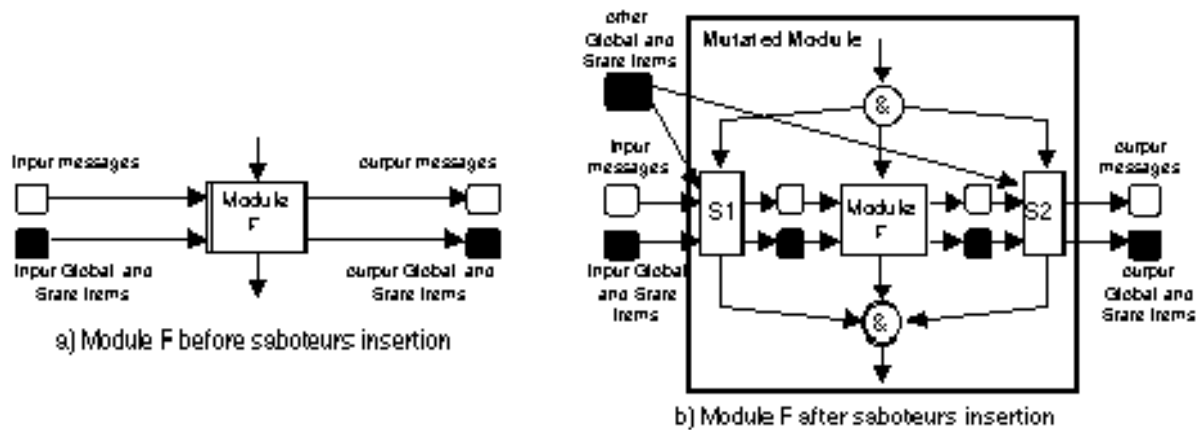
Inpur messages

Module F

ourpur messages

Inpur Global and Srare Irems

ourpur Global and Srare Irems

a) Module F before saboteurs insertion

orher Global and Srare Irems

Mutated Module

&

Inpur messages

S1

Module F

S2

ourpur messages

Inpur Global and Srare Irems

&

ourpur Global and Srare Irems

b) Module F after saboteurs insertion